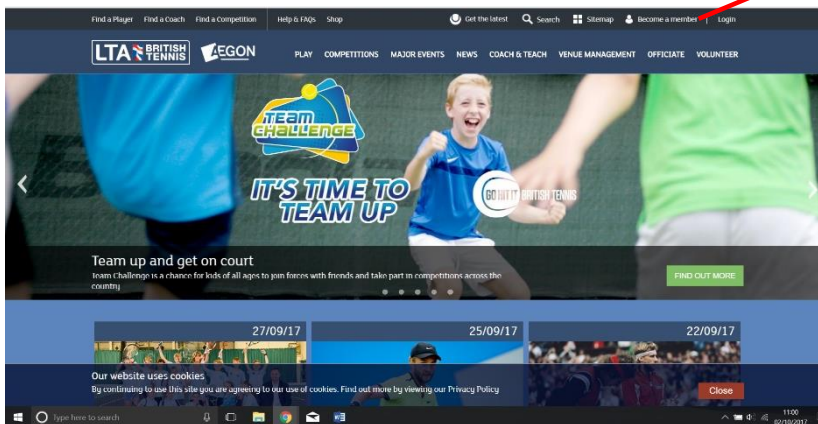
Find a Player Find a Coach Find a Competition Help & FAQs Shop Get the latest Search Sitemap Become a member Login

LTA BRITISH TENNIS AEGON

PLAY COMPETITIONS MAJOR EVENTS NEWS COACH & TEACH VENUE MANAGEMENT OFFICIATE VOLUNTEER

TEAM CHALLENGE

IT'S TIME TO TEAM UP

GO BRITISH TENNIS

Team up and get on court

Team Challenge is a chance for kids of all ages to join forces with friends and take part in competitions across the country

FIND OUT MORE

27/09/17

25/09/17

22/09/17

Our website uses cookies

By continuing to use this site you are agreeing to our use of cookies. Find out more by viewing our Privacy Policy

Close

Type here to search

11:00
02/10/2017